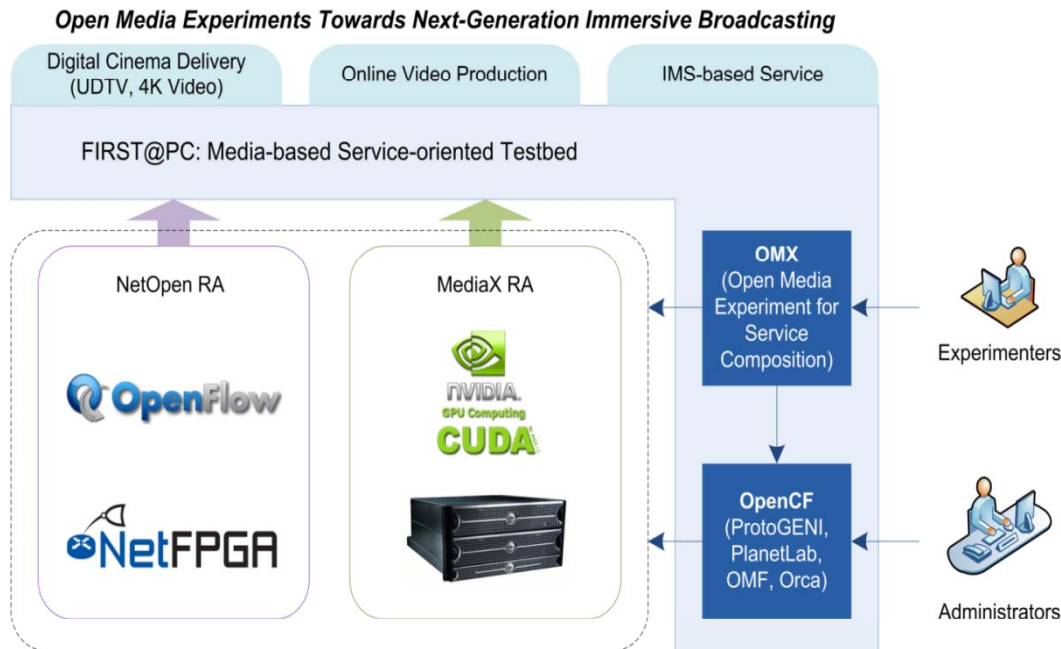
Open Media Experiments Towards Next-Generation Immersive Broadcasting

Digital Cinema Delivery (UDTV, 4K Video)

Online Video Production

IMS-based Service

FIRST@PC: Media-based Service-oriented Testbed

NetOpen RA

OpenFlow

NetFPGA

MediaX RA

NVIDIA. GPU Computing CUDA

OMX (Open Media Experiment for Service Composition)

OpenCF (ProtoGENI, PlanetLab, OMF, Orca)

Experimenters

Administrators